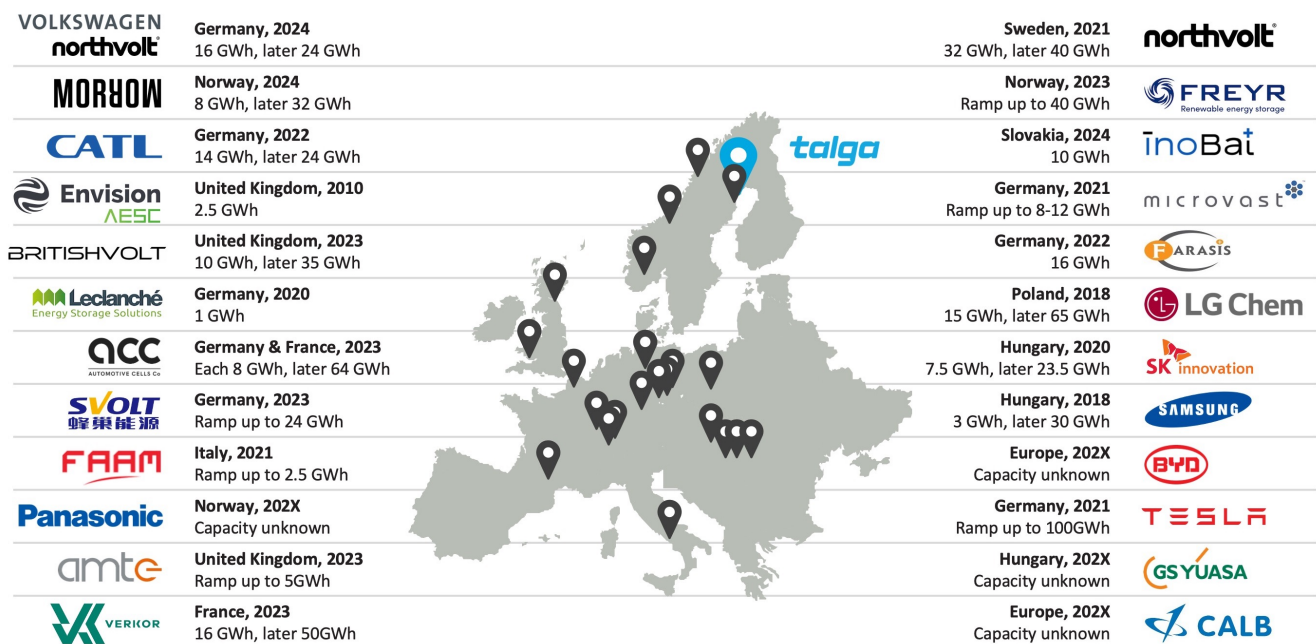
VOLKSWAGEN northvolt
Germany, 2024
16 GWh, later 24 GWh

MORROW
Norway, 2024
8 GWh, later 32 GWh

CATL
Germany, 2022
14 GWh, later 24 GWh

Envision AESC
United Kingdom, 2010
2.5 GWh

BRITISHVOLT
United Kingdom, 2023
10 GWh, later 35 GWh

Leclanché Energy Storage Solutions
Germany, 2020
1 GWh

acc AUTOMOTIVE CELLS Co
Germany & France, 2023
Each 8 GWh, later 64 GWh

SVOLT 蜂巢能源
Germany, 2023
Ramp up to 24 GWh

FAAM
Italy, 2021
Ramp up to 2.5 GWh

Panasonic
Norway, 202X
Capacity unknown

amte
United Kingdom, 2023
Ramp up to 5GWh

VERKOR
France, 2023
16 GWh, later 50GWh

talga

Sweden, 2021
32 GWh, later 40 GWh
northvolt

Norway, 2023
Ramp up to 40 GWh
FREYR Renewable energy storage

Slovakia, 2024
10 GWh
InoBat

Germany, 2021
Ramp up to 8-12 GWh
microvast

Germany, 2022
16 GWh
FARASIS

Poland, 2018
15 GWh, later 65 GWh
LG Chem

Hungary, 2020
7.5 GWh, later 23.5 GWh
SK innovation

Hungary, 2018
3 GWh, later 30 GWh
SAMSUNG

Europe, 202X
Capacity unknown
BYD

Germany, 2021
Ramp up to 100GWh
TESLA

Hungary, 202X
Capacity unknown
GS YUASA

Europe, 202X
Capacity unknown
CALB